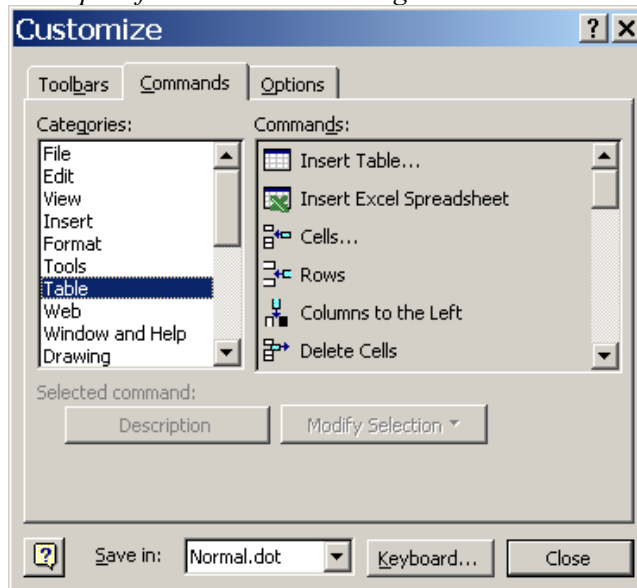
Customize

Toolbars | Commands | Options

Categories:
File
Edit
View
Insert
Format
Tools
Table
Web
Window and Help
Drawing

Commands:
Insert Table...
Insert Excel Spreadsheet
Cells...
Rows
Columns to the Left
Delete Cells

Selected command:
Description
Modify Selection

Save in: Normal.dot
Keyboard...
Close